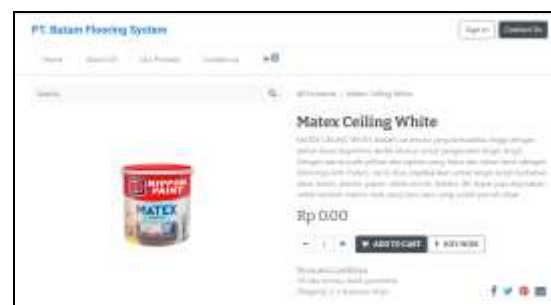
PT. Batam Flooring System

Sign in Contact Us

Home About Us Our Products Contact us

Search

All Products / Matex Ceiling White

Matex Ceiling White

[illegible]

Rp 0.00

- 1 + ADD TO CART BUY NOW

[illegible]

NIPPON PAINT

MATEX